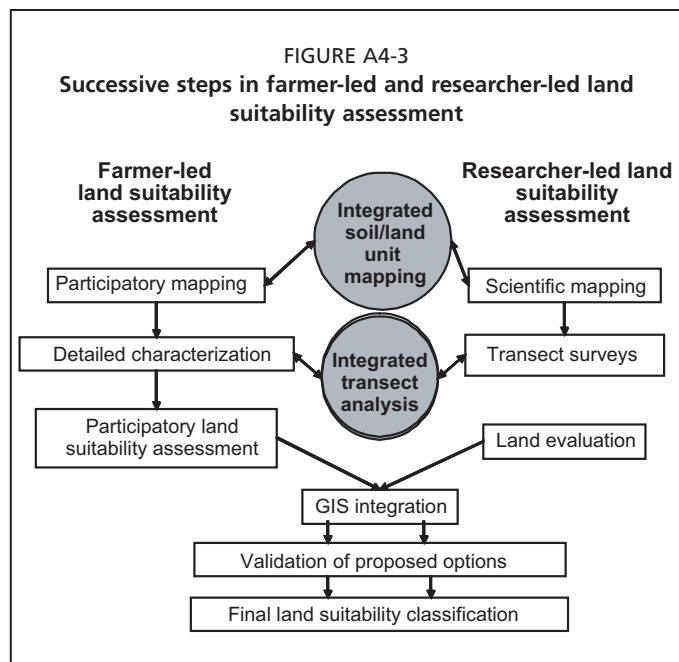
FIGURE A4-3
**Successive steps in farmer-led and researcher-led land suitability assessment**

**Farmer-led land suitability assessment**

**Integrated soil/land unit mapping**

**Researcher-led land suitability assessment**

Participatory mapping

Scientific mapping

Detailed characterization

**Integrated transect analysis**

Transect surveys

Participatory land suitability assessment

Land evaluation

GIS integration

Validation of proposed options

Final land suitability classification